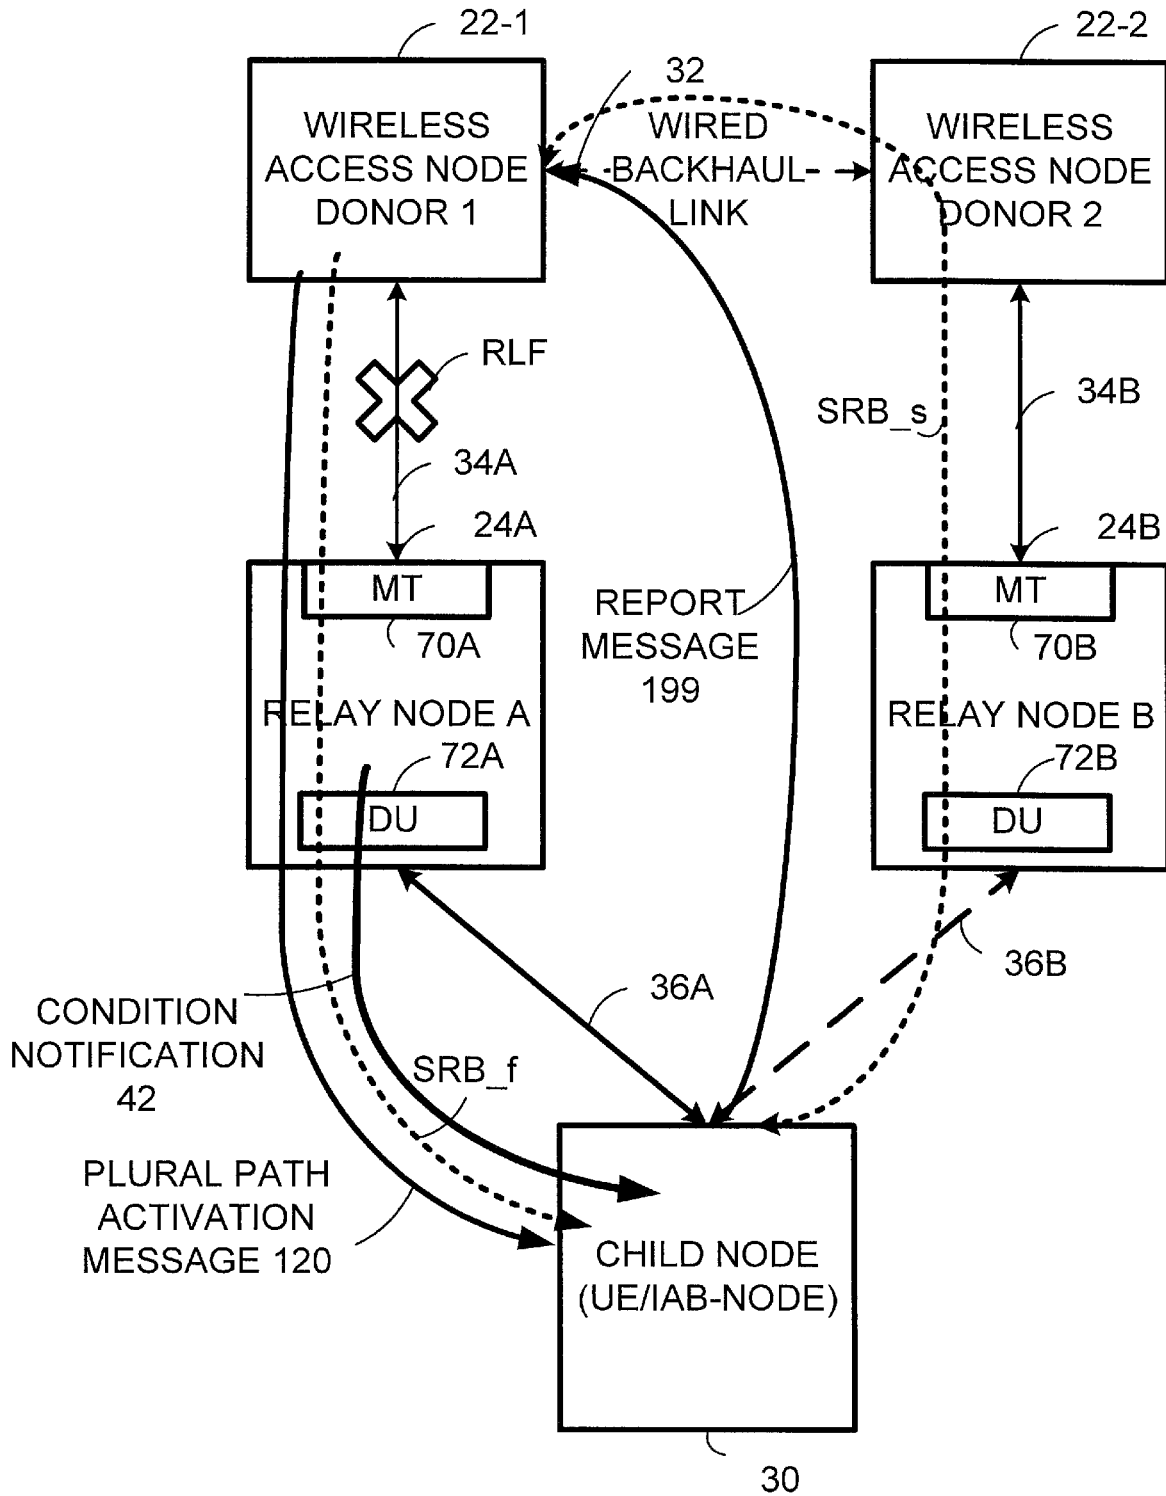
22-1

22-2

32

WIRELESS ACCESS NODE DONOR 1

WIRED BACKHAUL LINK

WIRELESS ACCESS NODE DONOR 2

RLF

SRB_s

34B

34A

24A

24B

MT

MT

REPORT MESSAGE 199

70A

70B

RELAY NODE A

RELAY NODE B

72A

72B

DU

DU

36B

36A

CONDITION NOTIFICATION 42

SRB_f

PLURAL PATH ACTIVATION MESSAGE 120

CHILD NODE (UE/IAB-NODE)

30